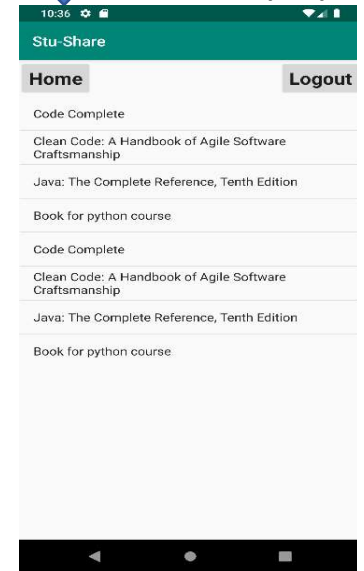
10:36

Stu-Share

Home

Logout

Code Complete

Clean Code: A Handbook of Agile Software Craftsmanship

Java: The Complete Reference, Tenth Edition

Book for python course

Code Complete

Clean Code: A Handbook of Agile Software Craftsmanship

Java: The Complete Reference, Tenth Edition

Book for python course